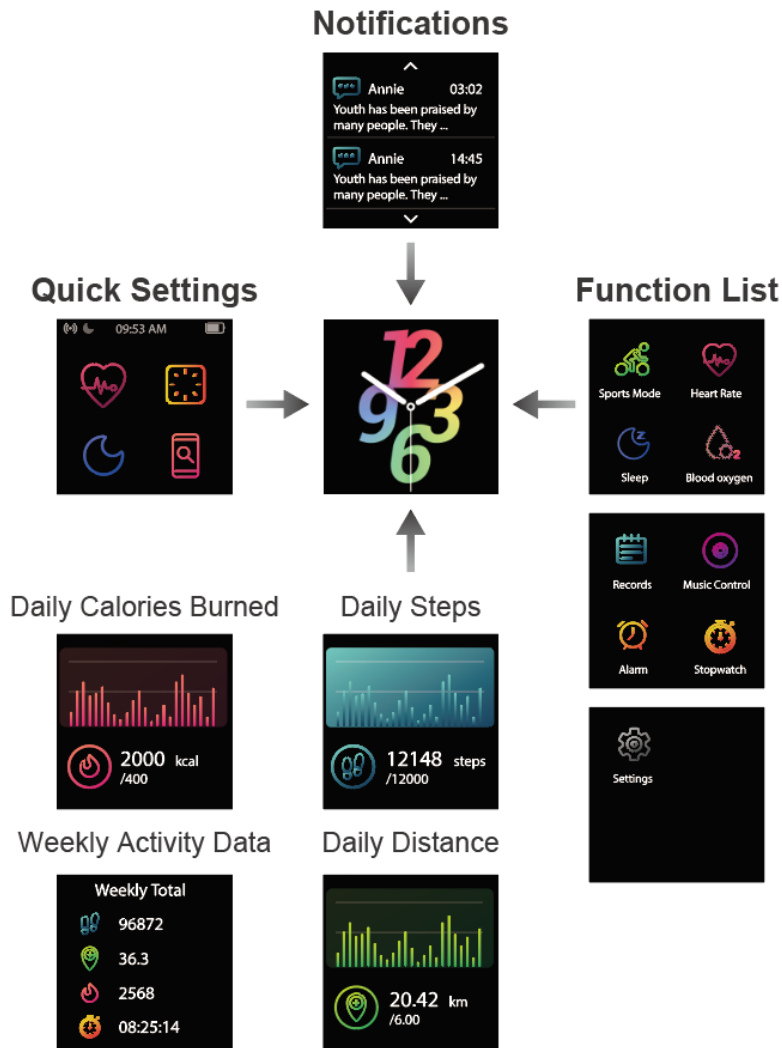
Notifications

Annie 03:02
Youth has been praised by many people. They ...

Annie 14:45
Youth has been praised by many people. They ...

Quick Settings

09:53 AM

Function List

12
9
3
6

Sports Mode
Heart Rate
Sleep
Blood oxygen

Records
Music Control
Alarm
Stopwatch

Settings

Daily Calories Burned

2000 kcal
/400

Daily Steps

12148 steps
/12000

Weekly Activity Data

Weekly Total
96872
36.3
2568
08:25:14

Daily Distance

20.42 km
/6.00